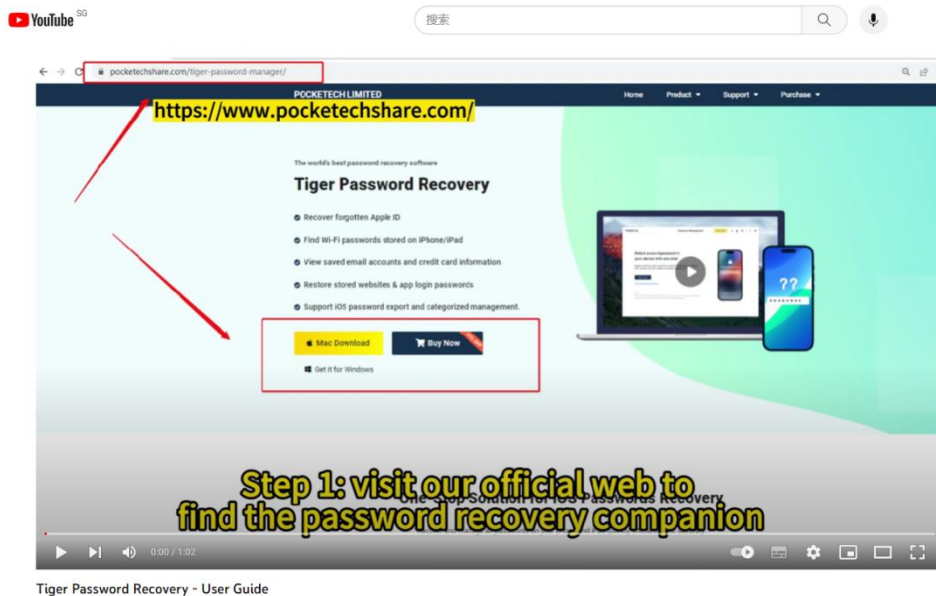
YouTube SG

搜索

pocketechshare.com/tiger-password-manager/

POCKETECH LIMITED

Home Product Support Purchase

https://www.pocketechshare.com/

The world's best password recovery software

Tiger Password Recovery

Recover forgotten Apple ID

Find Wi-Fi passwords stored on iPhone/iPad

View saved email accounts and credit card information

Restore stored websites & app login passwords

Support iOS password export and categorized management.

Mac Download

Buy Now

Get it for Windows

Step 1: visit our official web to find the password recovery companion

One-Stop Solution for iOS Passwords Recovery

0:00 / 1:02

Tiger Password Recovery - User Guide